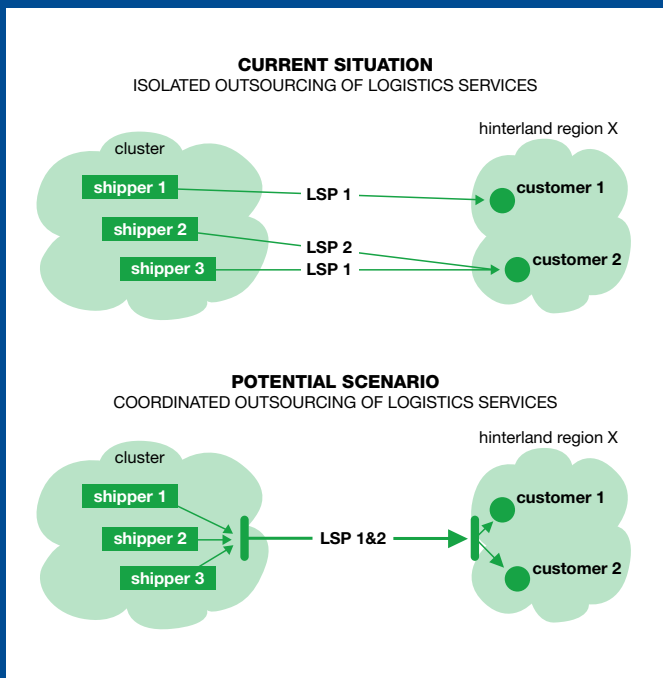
CURRENT SITUATION
ISOLATED OUTSOURCING OF LOGISTICS SERVICES

cluster

shipper 1

shipper 2

shipper 3

LSP 1

LSP 2

LSP 1

hinterland region X

customer 1

customer 2

POTENTIAL SCENARIO
COORDINATED OUTSOURCING OF LOGISTICS SERVICES

cluster

shipper 1

shipper 2

shipper 3

LSP 1&2

hinterland region X

customer 1

customer 2